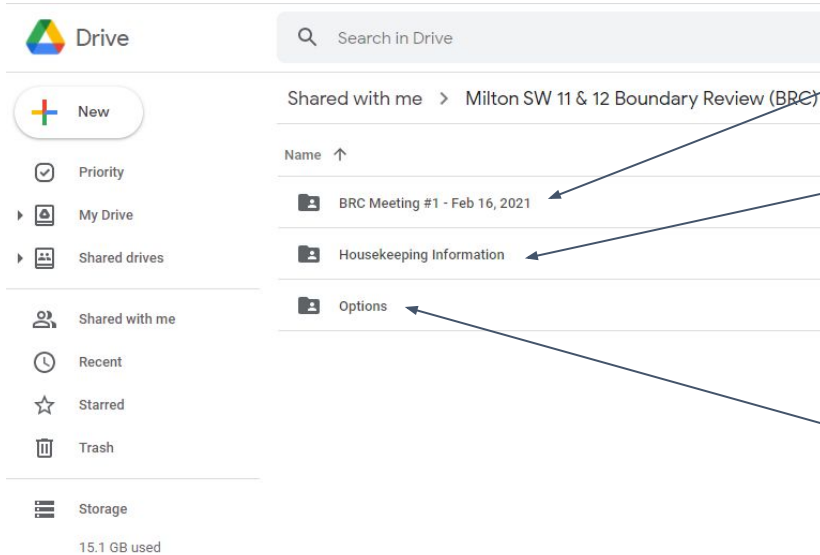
Drive

Search in Drive

New

Priority

My Drive

Shared drives

Shared with me

Recent

Starred

Trash

Storage

15.1 GB used

Shared with me > Milton SW 11 & 12 Boundary Review (BRC)

Name ↑

BRC Meeting #1 - Feb 16, 2021

Housekeeping Information

Options